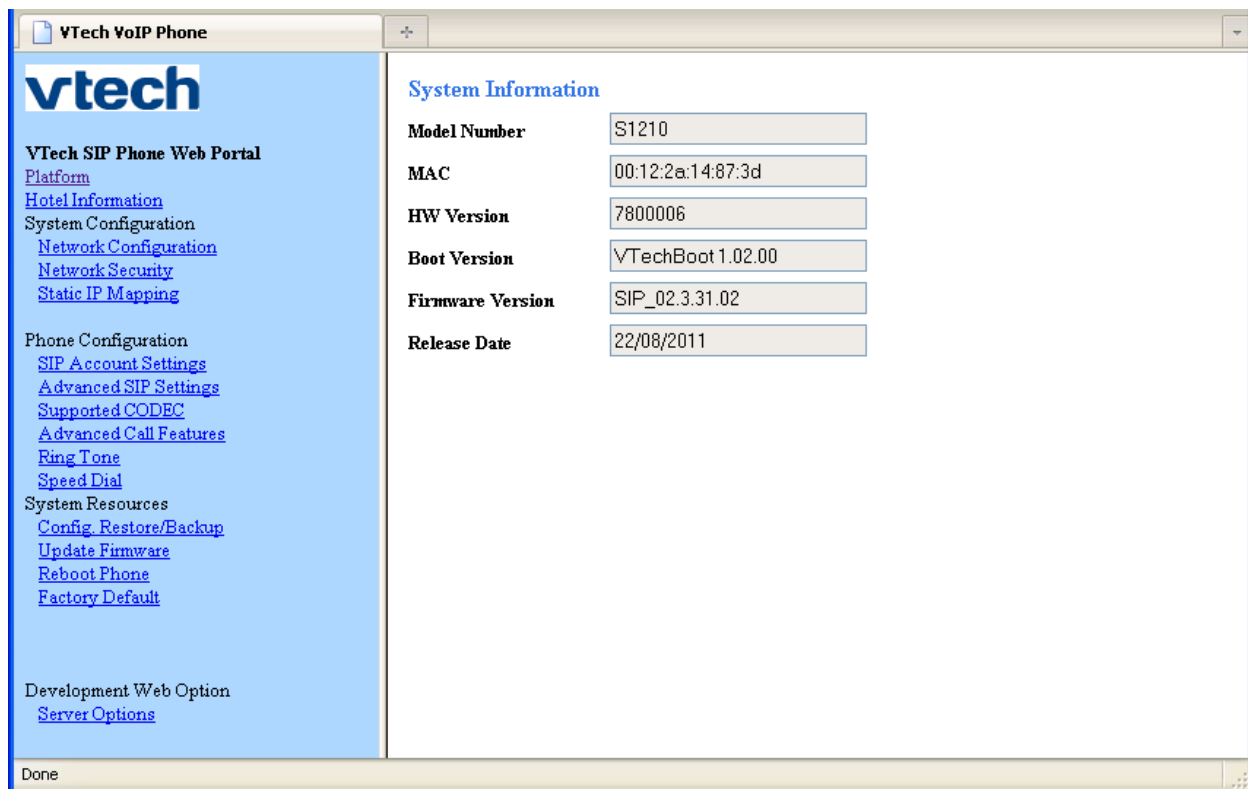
VTech VoIP Phone

vtech

VTech SIP Phone Web Portal
Platform
Hotel Information
System Configuration
Network Configuration
Network Security
Static IP Mapping

Phone Configuration
SIP Account Settings
Advanced SIP Settings
Supported CODEC
Advanced Call Features
Ring Tone
Speed Dial
System Resources
Config. Restore/Backup
Update Firmware
Reboot Phone
Factory Default

Development Web Option
Server Options

System Information

| Model Number | S1210 |
|---|---|
| MAC | 00:12:2a:14:87:3d |
| HW Version | 7800006 |
| Boot Version | VTechBoot 1.02.00 |
| Firmware Version | SIP_02.3.31.02 |
| Release Date | 22/08/2011 |

Done